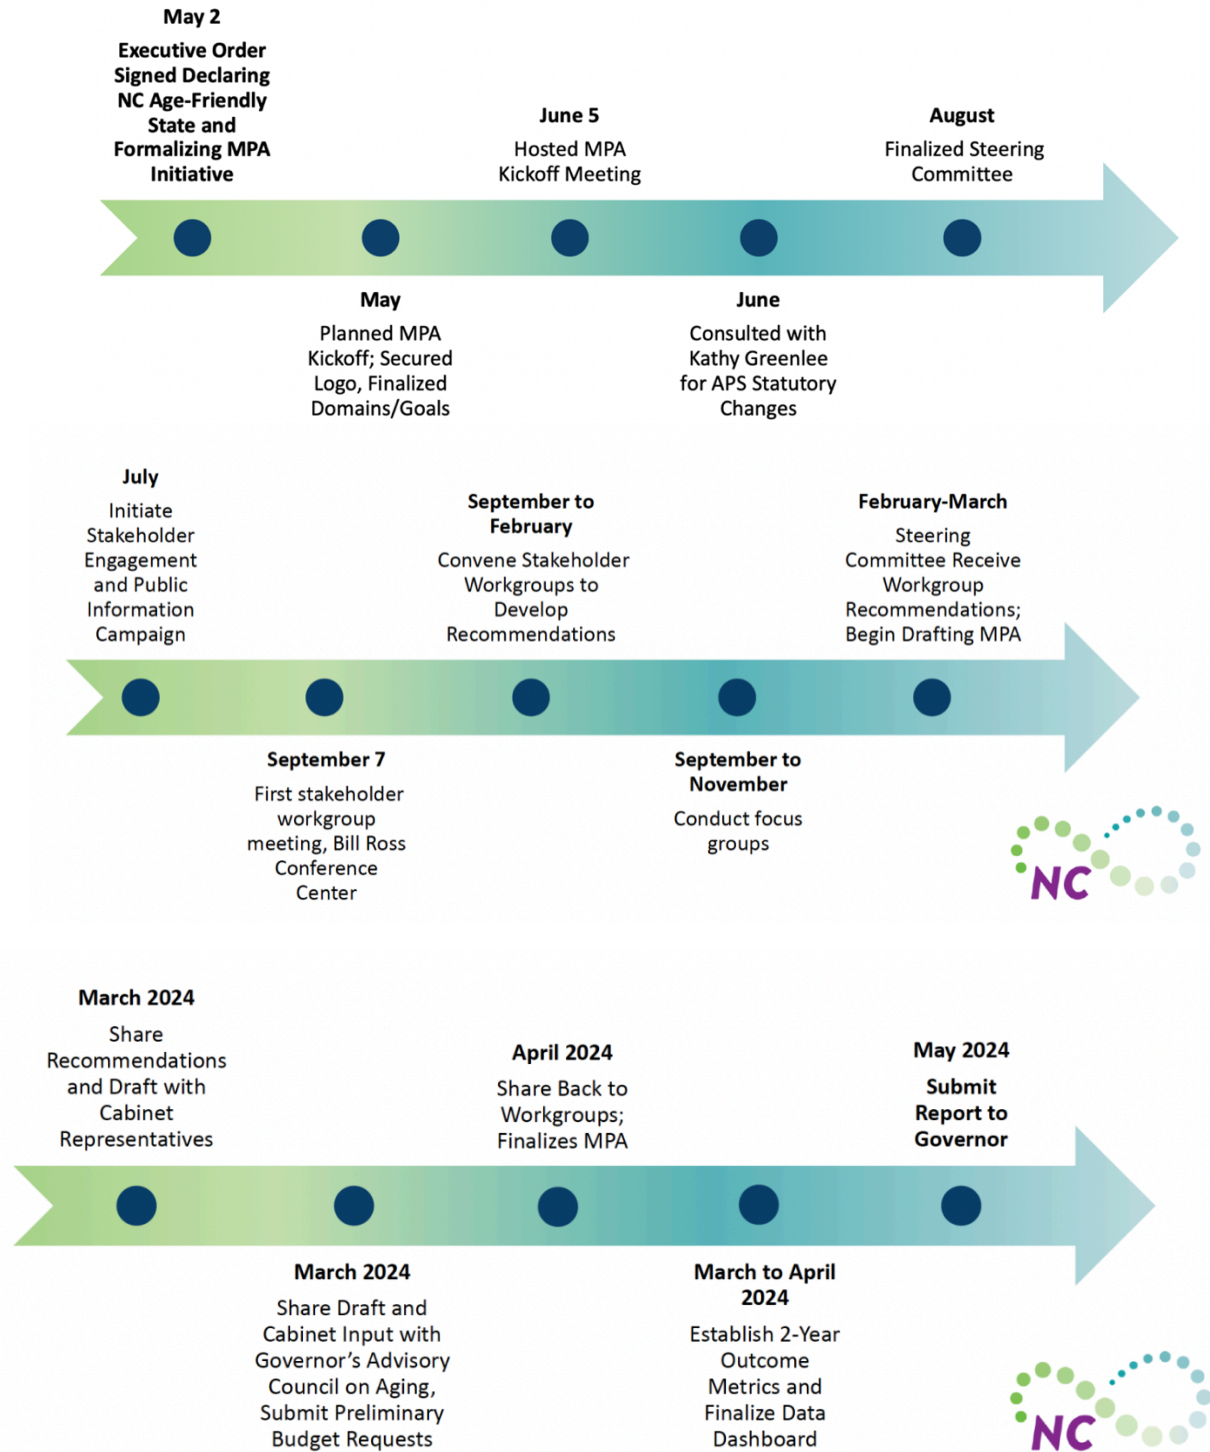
May 2

Executive Order Signed Declaring NC Age-Friendly State and Formalizing MPA Initiative

June 5

Hosted MPA Kickoff Meeting

August

Finalized Steering Committee

May

Planned MPA Kickoff; Secured Logo, Finalized Domains/Goals

June

Consulted with Kathy Greenlee for APS Statutory Changes

July

Initiate Stakeholder Engagement and Public Information Campaign

September to February

Convene Stakeholder Workgroups to Develop Recommendations

February-March

Steering Committee Receive Workgroup Recommendations; Begin Drafting MPA

September 7

First stakeholder workgroup meeting, Bill Ross Conference Center

September to November

Conduct focus groups

NC

March 2024

Share Recommendations and Draft with Cabinet Representatives

April 2024

Share Back to Workgroups; Finalizes MPA

May 2024

Submit Report to Governor

March 2024

Share Draft and Cabinet Input with Governor's Advisory Council on Aging, Submit Preliminary Budget Requests

March to April 2024

Establish 2-Year Outcome Metrics and Finalize Data Dashboard

NC